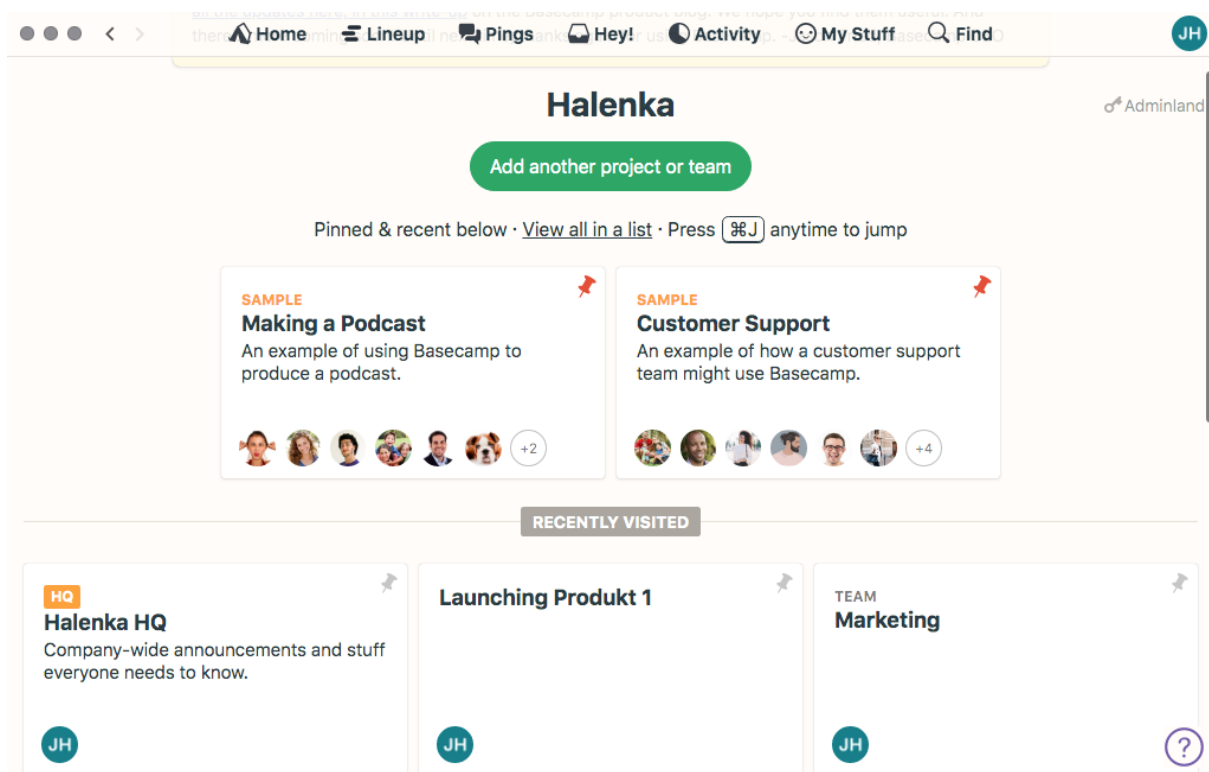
all the updates here. In this write-up on the Basecamp product blog. We hope you find them useful. And there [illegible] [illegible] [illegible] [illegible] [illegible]p. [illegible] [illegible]O

Home Lineup Pings Hey! Activity My Stuff Find

JH

Halenka

Adminland

Add another project or team

Pinned & recent below · View all in a list · Press ⌘J anytime to jump

SAMPLE
Making a Podcast
An example of using Basecamp to produce a podcast.

+2

SAMPLE
Customer Support
An example of how a customer support team might use Basecamp.

+4

RECENTLY VISITED

HQ
Halenka HQ
Company-wide announcements and stuff everyone needs to know.

JH

Launching Produkt 1

JH

TEAM
Marketing

JH

?